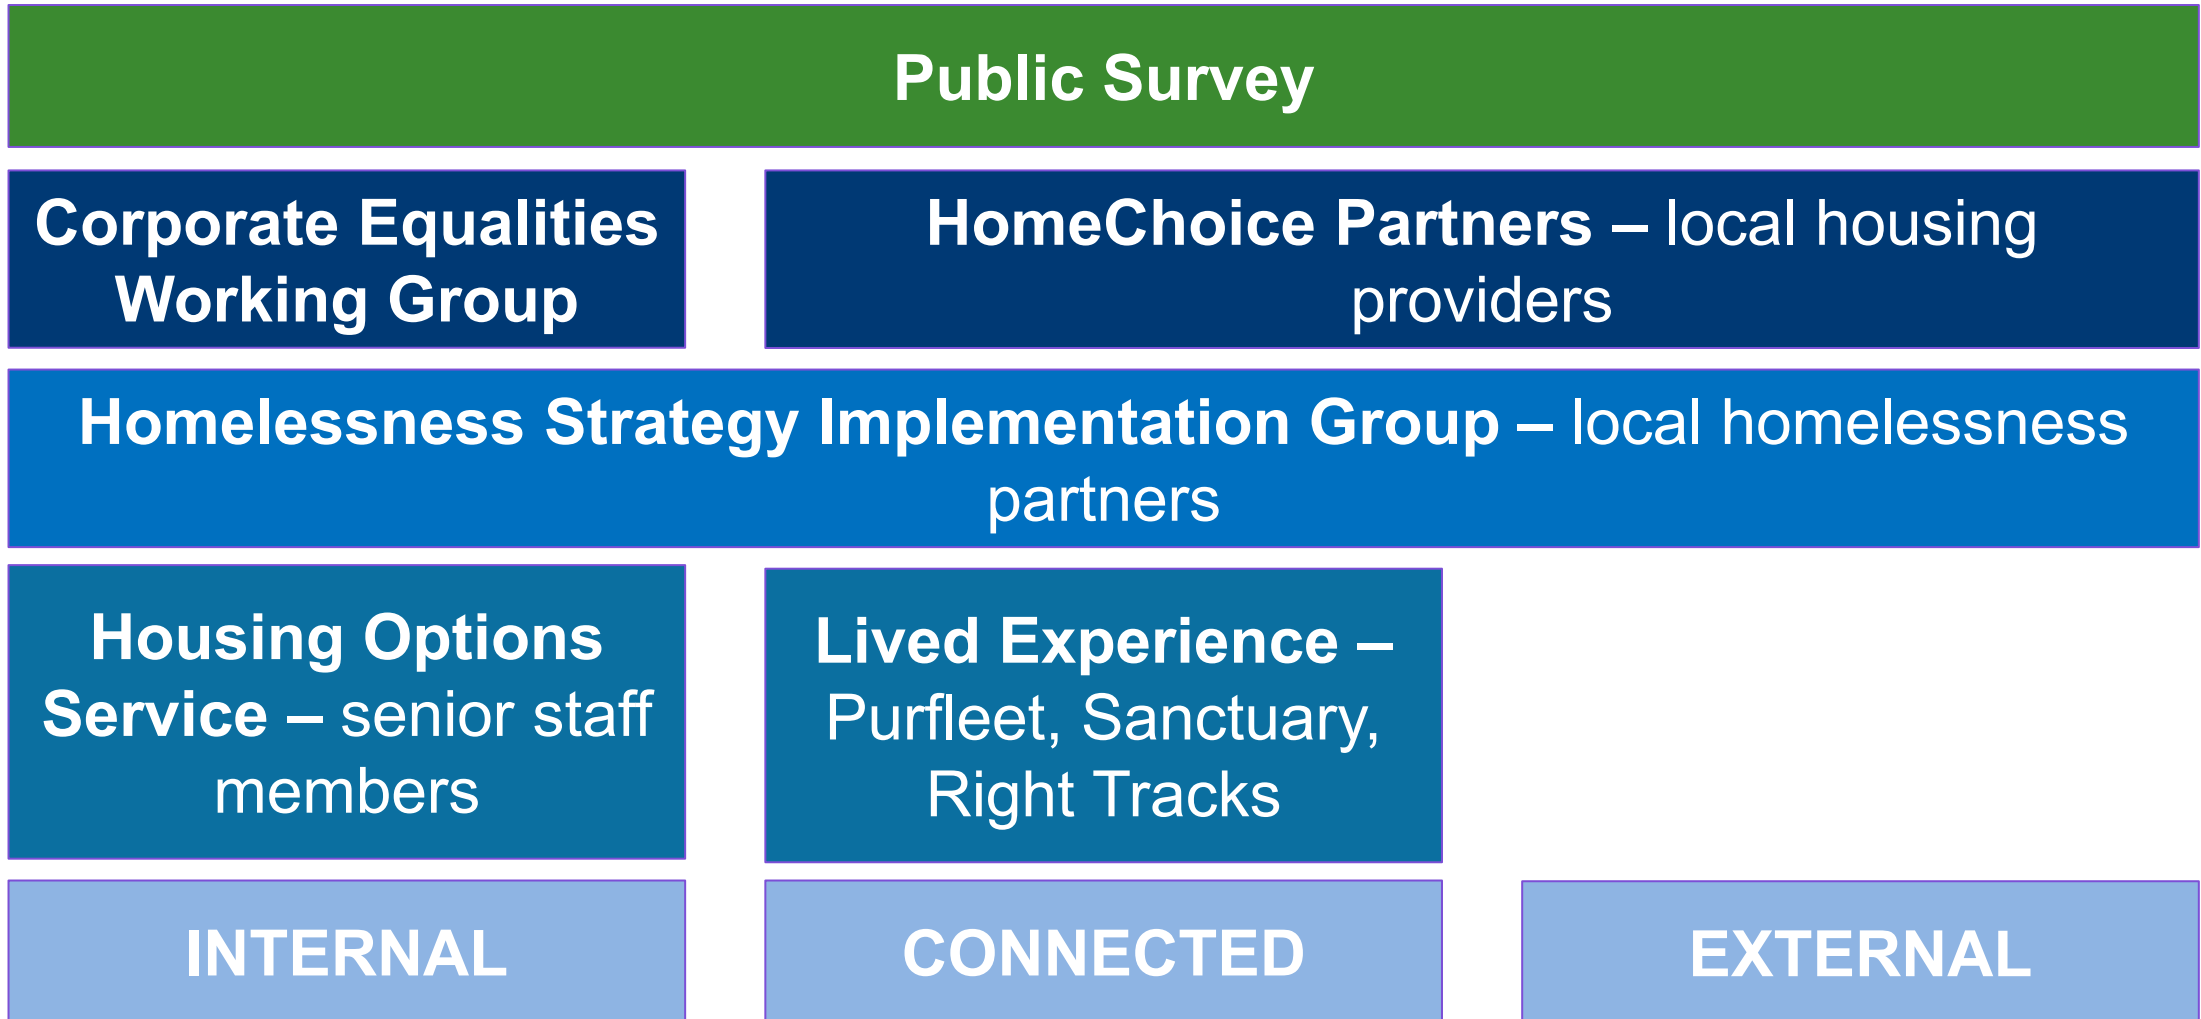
Public Survey

Corporate Equalities Working Group

HomeChoice Partners – local housing providers

Homelessness Strategy Implementation Group – local homelessness partners

Housing Options Service – senior staff members

Lived Experience – Purfleet, Sanctuary, Right Tracks

INTERNAL

CONNECTED

EXTERNAL